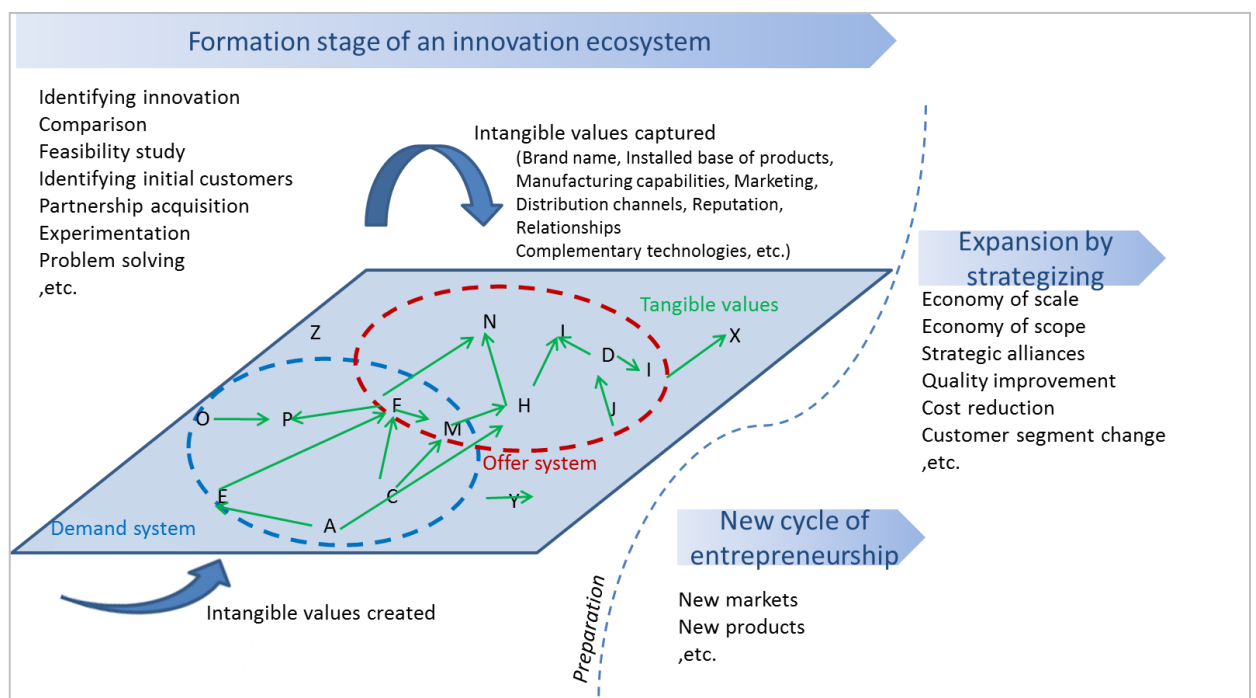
Formation stage of an innovation ecosystem

Identifying innovation
Comparison
Feasibility study
Identifying initial customers
Partnership acquisition
Experimentation
Problem solving
,etc.

Intangible values captured
(Brand name, Installed base of products, Manufacturing capabilities, Marketing, Distribution channels, Reputation, Relationships
Complementary technologies, etc.)

Expansion by strategizing
Economy of scale
Economy of scope
Strategic alliances
Quality improvement
Cost reduction
Customer segment change
,etc.

Tangible values
Z
N
L
D
I
X
O
P
F
M
H
J
Offer system
E
C
Y
A
Demand system

New cycle of entrepreneurship
New markets
New products
,etc.

Preparation

Intangible values created